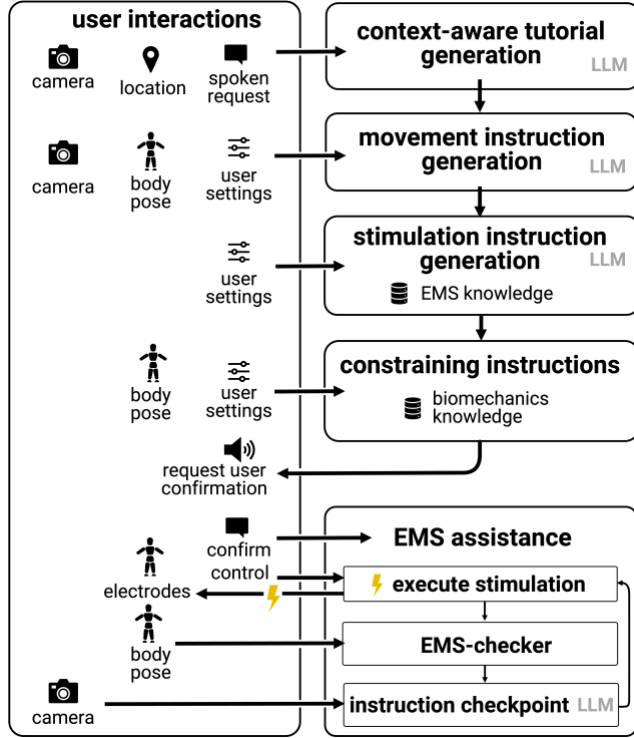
user interactions

camera
location
spoken request

camera
body pose
user settings

user settings

body pose
user settings

request user confirmation

confirm
control
electrodes

body pose

camera

context-aware tutorial generation LLM

movement instruction generation LLM

stimulation instruction generation LLM
EMS knowledge

constraining instructions
biomechanics knowledge

EMS assistance
execute stimulation
EMS-checker
instruction checkpoint LLM